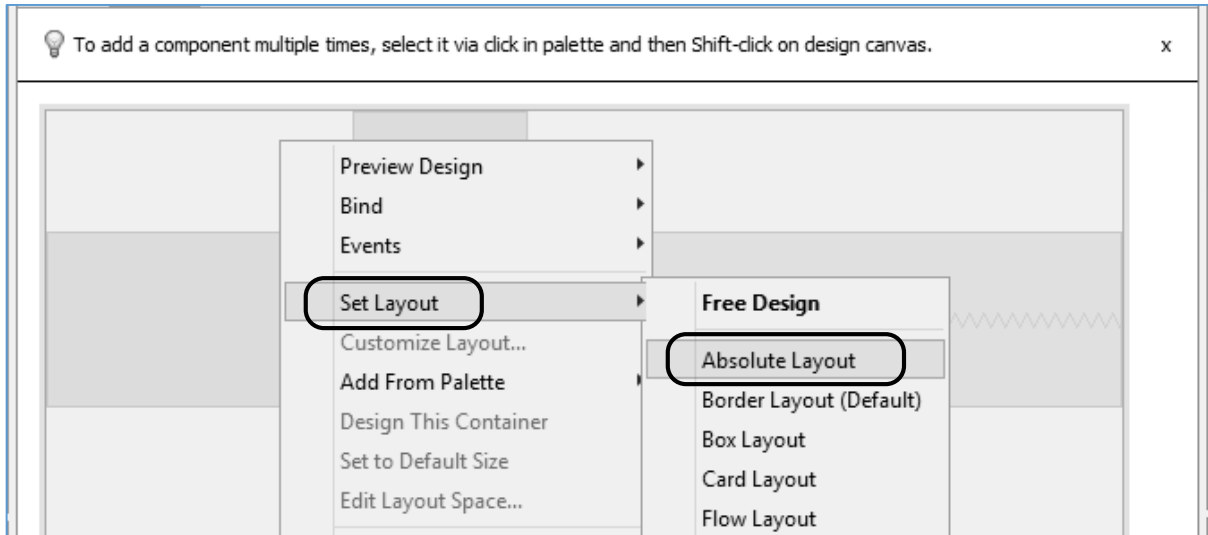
To add a component multiple times, select it via click in palette and then Shift-click on design canvas.

x

Preview Design
Bind
Events
Set Layout
Customize Layout...
Add From Palette
Design This Container
Set to Default Size
Edit Layout Space...

Free Design
Absolute Layout
Border Layout (Default)
Box Layout
Card Layout
Flow Layout